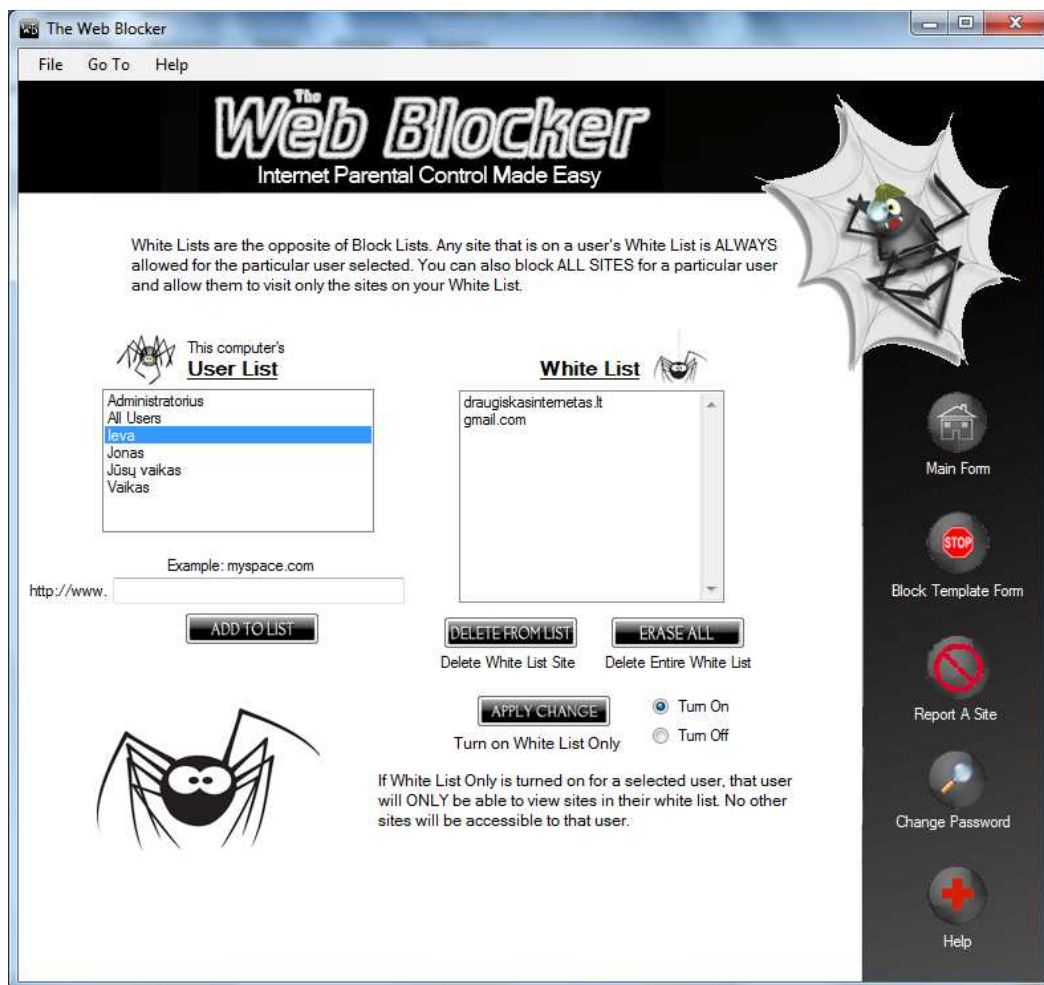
WB The Web Blocker

File Go To Help

The Web Blocker
Internet Parental Control Made Easy

White Lists are the opposite of Block Lists. Any site that is on a user's White List is ALWAYS allowed for the particular user selected. You can also block ALL SITES for a particular user and allow them to visit only the sites on your White List.

This computer's
User List

Administratorius
All Users
Ieva
Jonas
Jūsų vaikas
Vaikas

White List

draugiskasinternetas.lt
gmail.com

Example: myspace.com
http://www.

ADD TO LIST

DELETE FROM LIST
Delete White List Site

ERASE ALL
Delete Entire White List

APPLY CHANGE
Turn on White List Only

Turn On
Turn Off

If White List Only is turned on for a selected user, that user will ONLY be able to view sites in their white list. No other sites will be accessible to that user.

Main Form

STOP
Block Template Form

Report A Site

Change Password

Help